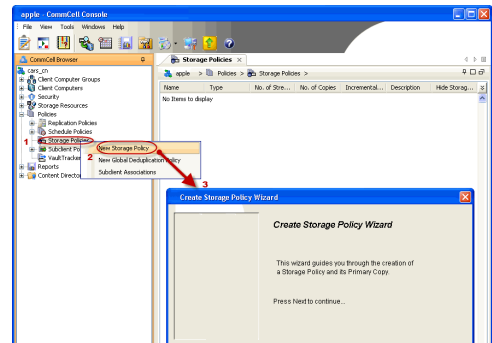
apple - CommCell Console

File View Tools Windows Help

CommCell Browser

cars_cn
Client Computer Groups
Client Computers
Security
Storage Resources
Policies
Replication Policies
Schedule Policies
1 Storage Policies
Subclient Po
VaultTracker
Reports
Content Director

2 New Storage Policy
New Global Deduplication Policy
Subclient Associations

Storage Policies

apple > Policies > Storage Policies >

| Name | Type | No. of Stre... | No. of Copies | Incremental... | Description | Hide Storag... |
|---|---|---|---|---|---|---|
| No items to display | | | | | | |

3

Create Storage Policy Wizard

Create Storage Policy Wizard

This wizard guides you through the creation of a Storage Policy and its Primary Copy.

Press Next to continue...